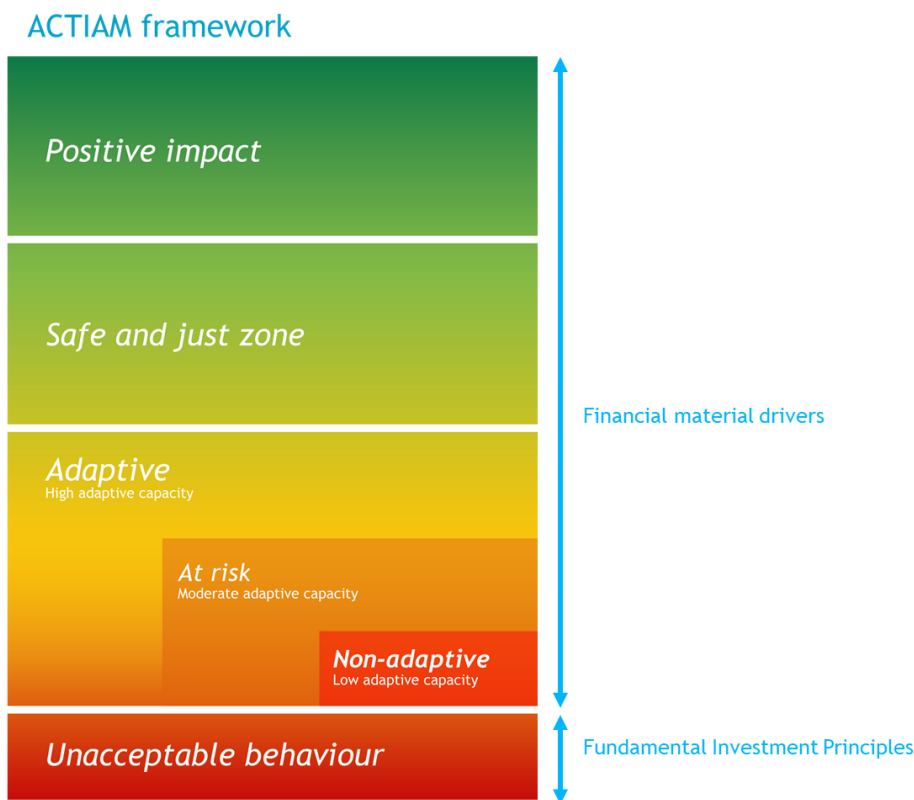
ACTIAM framework

Positive impact

Safe and just zone

Adaptive
High adaptive capacity

At risk
Moderate adaptive capacity

Non-adaptive
Low adaptive capacity

Unacceptable behaviour

Financial material drivers

Fundamental Investment Principles